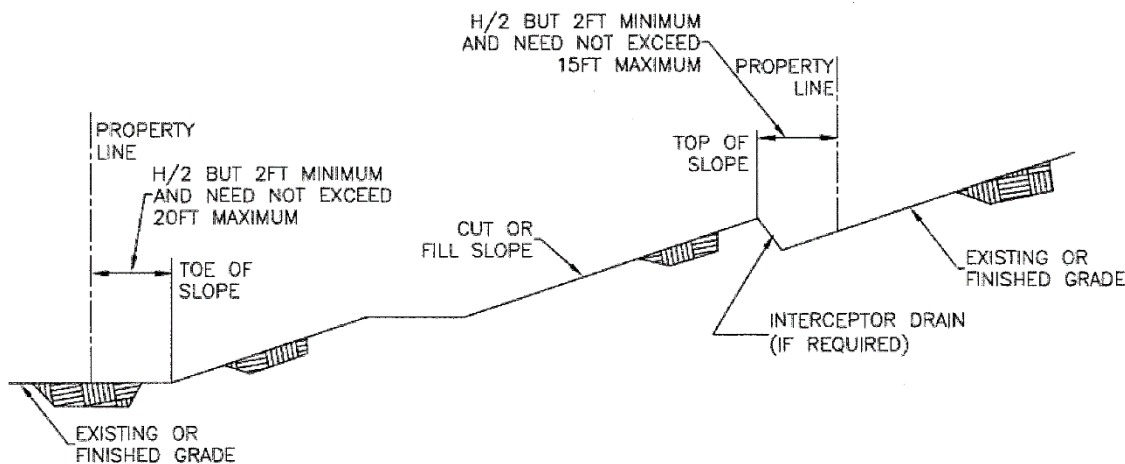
H/2 BUT 2FT MINIMUM AND NEED NOT EXCEED 15FT MAXIMUM

PROPERTY LINE

TOP OF SLOPE

PROPERTY LINE

H/2 BUT 2FT MINIMUM AND NEED NOT EXCEED 20FT MAXIMUM

CUT OR FILL SLOPE

TOE OF SLOPE

EXISTING OR FINISHED GRADE

INTERCEPTOR DRAIN (IF REQUIRED)

EXISTING OR FINISHED GRADE